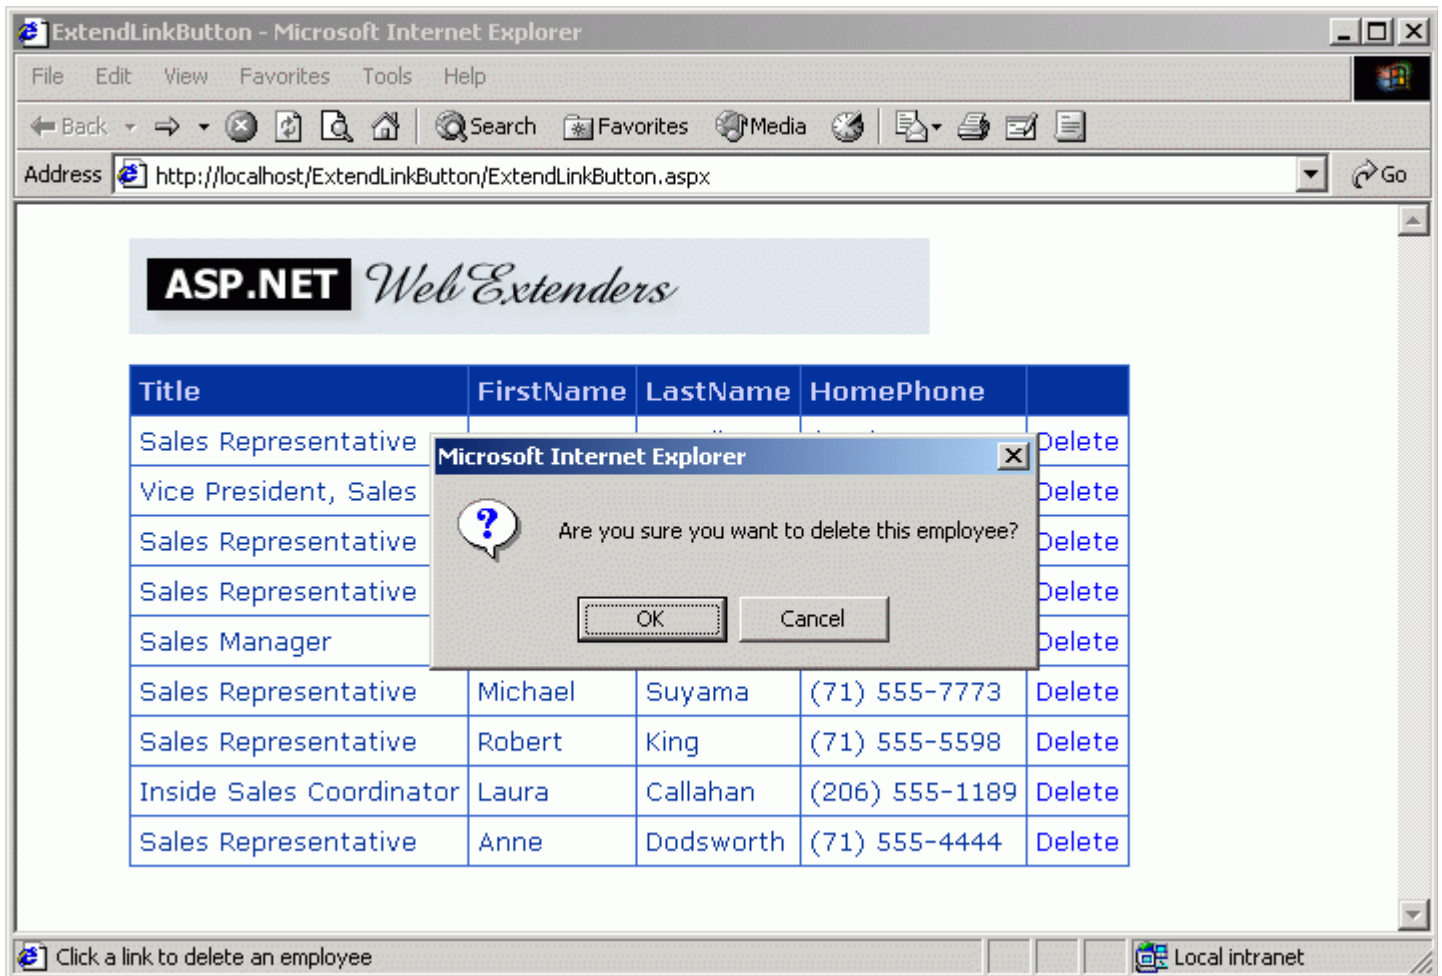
ExtendLinkButton - Microsoft Internet Explorer

File Edit View Favorites Tools Help

Back Search Favorites Media

Address http://localhost/ExtendLinkButton/ExtendLinkButton.aspx Go

ASP.NET Web Extenders

| Title | FirstName | LastName | HomePhone | |
|---|---|---|---|---|
| Sales Representative | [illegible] | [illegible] | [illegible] | Delete |
| Vice President, Sales | | | | Delete |
| Sales Representative | | | | Delete |
| Sales Representative | | | | Delete |
| Sales Manager | | | | Delete |
| Sales Representative | Michael | Suyama | (71) 555-7773 | Delete |
| Sales Representative | Robert | King | (71) 555-5598 | Delete |
| Inside Sales Coordinator | Laura | Callahan | (206) 555-1189 | Delete |
| Sales Representative | Anne | Dodsworth | (71) 555-4444 | Delete |

Microsoft Internet Explorer

Are you sure you want to delete this employee?

OK Cancel

Click a link to delete an employee

Local intranet